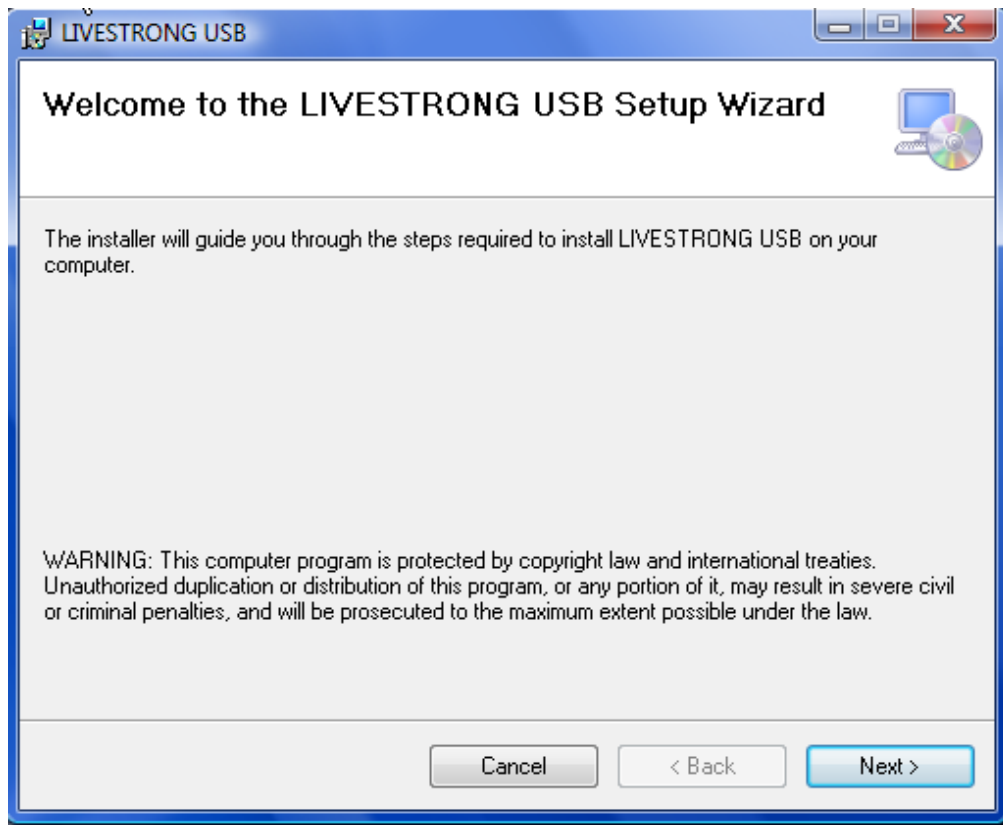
LIVESTRONG USB

Welcome to the LIVESTRONG USB Setup Wizard

The installer will guide you through the steps required to install LIVESTRONG USB on your computer.

WARNING: This computer program is protected by copyright law and international treaties. Unauthorized duplication or distribution of this program, or any portion of it, may result in severe civil or criminal penalties, and will be prosecuted to the maximum extent possible under the law.

Cancel
< Back
Next >